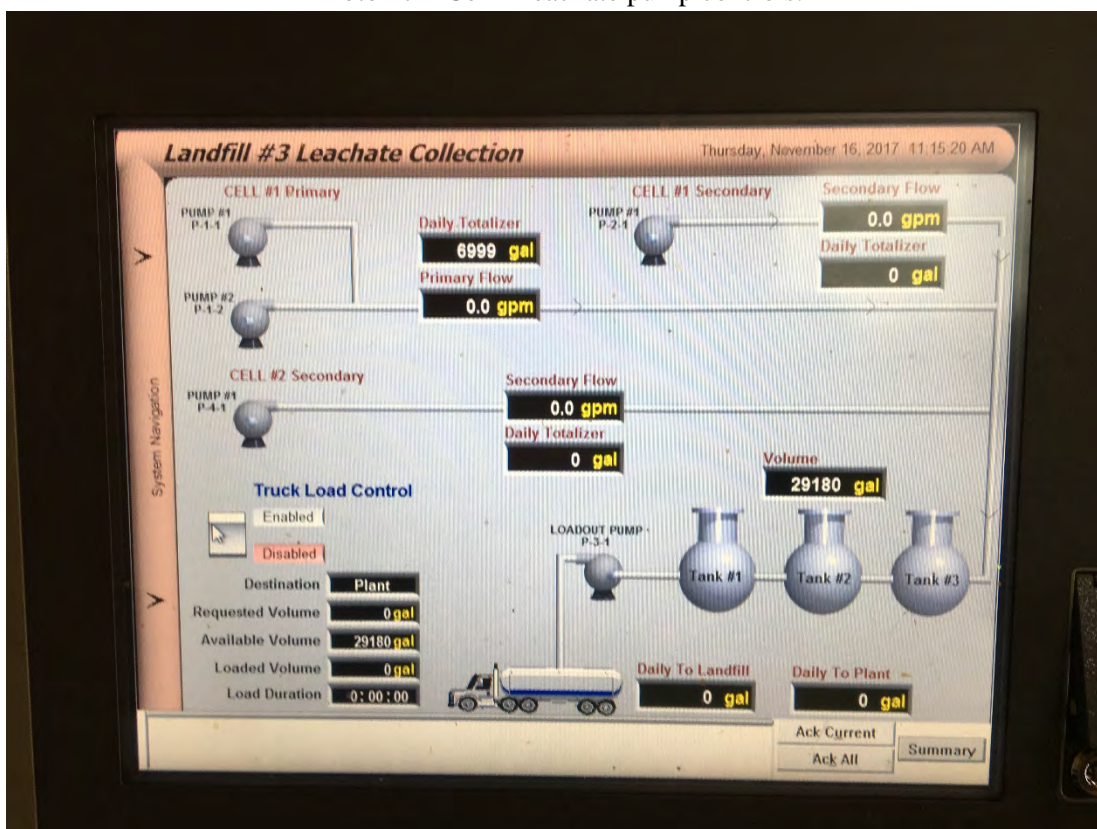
Landfill #3 Leachate Collection

Thursday, November 16, 2017 11:15:20 AM

CELL #1 Primary

PUMP #1 P-1-1

Daily Totalizer

6999 gal

Primary Flow

0.0 gpm

PUMP #2 P-1-2

CELL #1 Secondary

PUMP #1 P-2-1

Secondary Flow

0.0 gpm

Daily Totalizer

0 gal

System Navigation

CELL #2 Secondary

PUMP #1 P-4-1

Secondary Flow

0.0 gpm

Daily Totalizer

0 gal

Volume

29180 gal

Truck Load Control

Enabled

Disabled

LOADOUT PUMP P-3-1

Tank #1

Tank #2

Tank #3

| | |
|---|---|
| Destination | Plant |
| Requested Volume | 0 gal |
| Available Volume | 29180 gal |
| Loaded Volume | 0 gal |
| Load Duration | 0:00:00 |

Daily To Landfill

0 gal

Daily To Plant

0 gal

Ack Current

Ack All

Summary